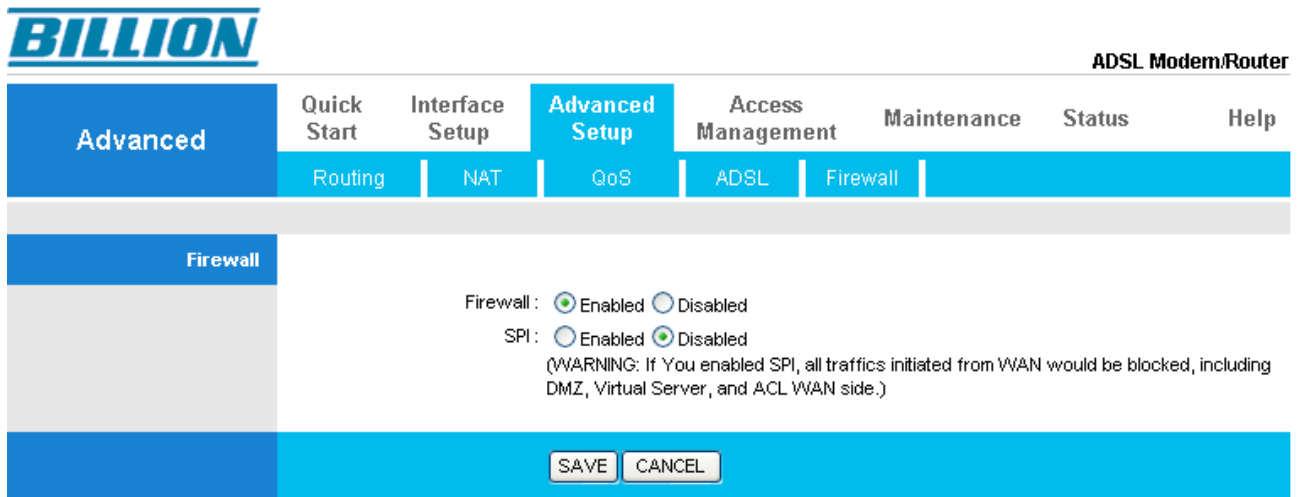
BILLION

ADSL Modem/Router

Advanced

Quick Start

Interface Setup

Advanced Setup

Access Management

Maintenance

Status

Help

Routing

NAT

QoS

ADSL

Firewall

Firewall

Firewall : Enabled Disabled

SPI : Enabled Disabled

(WARNING: If You enabled SPI, all traffics initiated from WAN would be blocked, including DMZ, Virtual Server, and ACL WAN side.)

SAVE

CANCEL